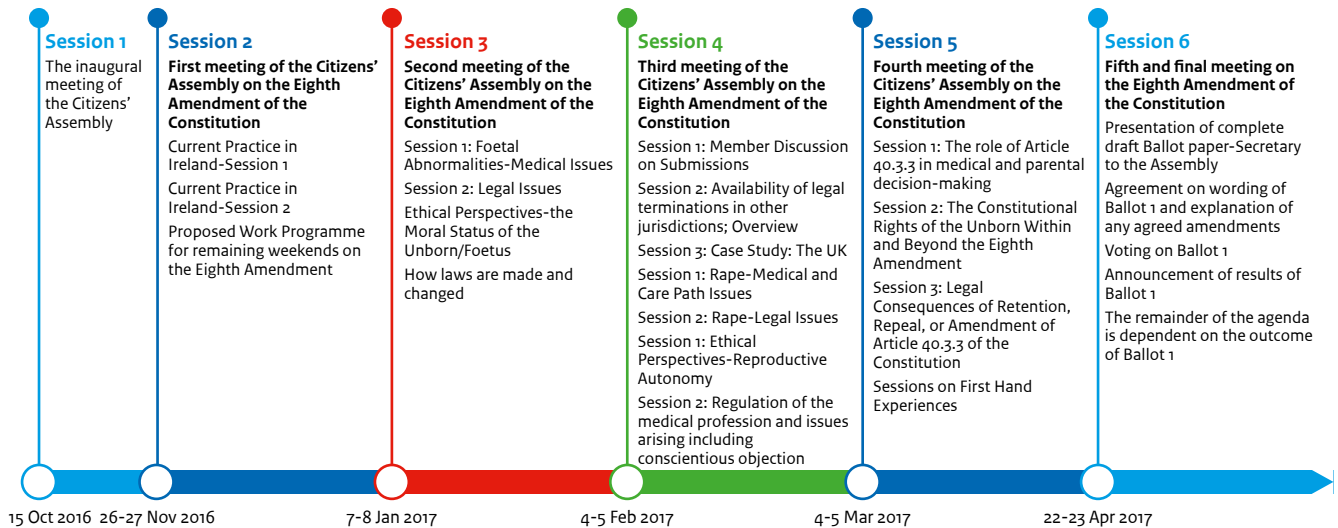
Session 1
The inaugural meeting of the Citizens' Assembly

Session 2
First meeting of the Citizens' Assembly on the Eighth Amendment of the Constitution
Current Practice in Ireland-Session 1
Current Practice in Ireland-Session 2
Proposed Work Programme for remaining weekends on the Eighth Amendment

Session 3
Second meeting of the Citizens' Assembly on the Eighth Amendment of the Constitution
Session 1: Foetal Abnormalities-Medical Issues
Session 2: Legal Issues
Ethical Perspectives-the Moral Status of the Unborn/Foetus
How laws are made and changed

Session 4
Third meeting of the Citizens' Assembly on the Eighth Amendment of the Constitution
Session 1: Member Discussion on Submissions
Session 2: Availability of legal terminations in other jurisdictions; Overview
Session 3: Case Study: The UK
Session 1: Rape-Medical and Care Path Issues
Session 2: Rape-Legal Issues
Session 1: Ethical Perspectives-Reproductive Autonomy
Session 2: Regulation of the medical profession and issues arising including conscientious objection

Session 5
Fourth meeting of the Citizens' Assembly on the Eighth Amendment of the Constitution
Session 1: The role of Article 40.3.3 in medical and parental decision-making
Session 2: The Constitutional Rights of the Unborn Within and Beyond the Eighth Amendment
Session 3: Legal Consequences of Retention, Repeal, or Amendment of Article 40.3.3 of the Constitution
Sessions on First Hand Experiences

Session 6
Fifth and final meeting on the Eighth Amendment of the Constitution
Presentation of complete draft Ballot paper-Secretary to the Assembly
Agreement on wording of Ballot 1 and explanation of any agreed amendments
Voting on Ballot 1
Announcement of results of Ballot 1
The remainder of the agenda is dependent on the outcome of Ballot 1

15 Oct 2016 26-27 Nov 2016 7-8 Jan 2017 4-5 Feb 2017 4-5 Mar 2017 22-23 Apr 2017